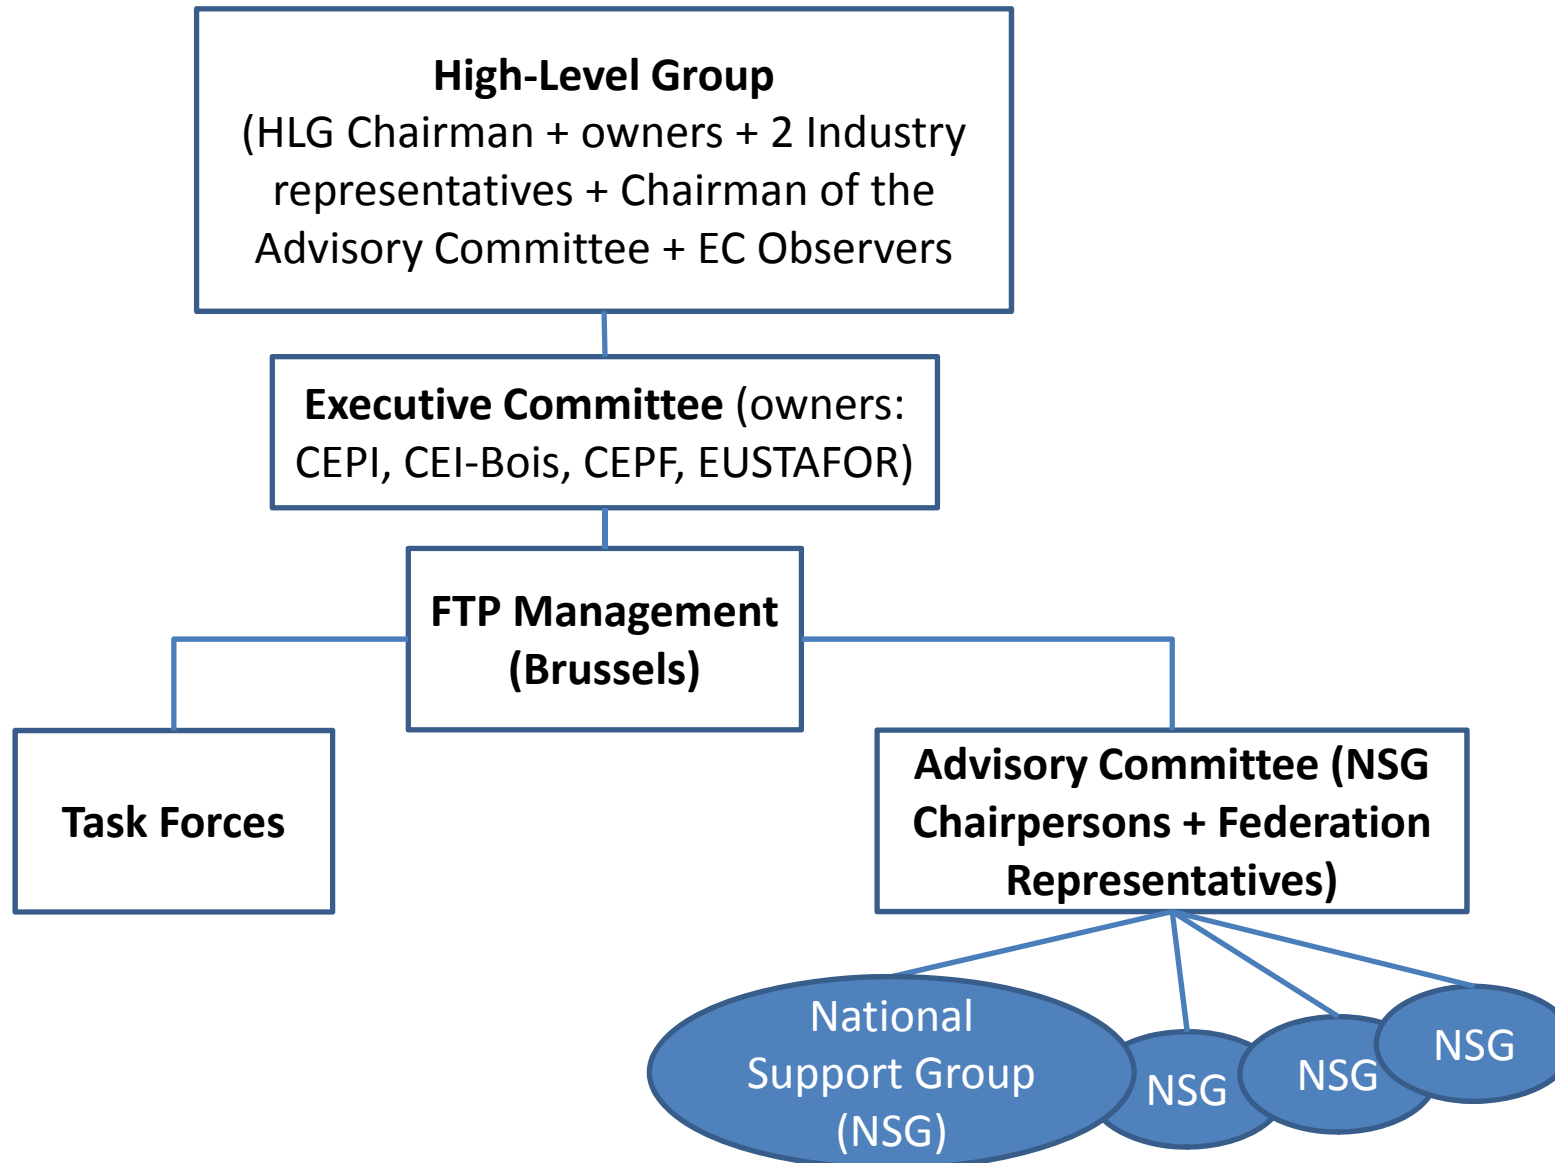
High-Level Group
(HLG Chairman + owners + 2 Industry representatives + Chairman of the Advisory Committee + EC Observers

Executive Committee (owners: CEPI, CEI-Bois, CEPF, EUSTAFOR)

FTP Management (Brussels)

Task Forces

Advisory Committee (NSG Chairpersons + Federation Representatives)

National Support Group (NSG)

NSG

NSG

NSG